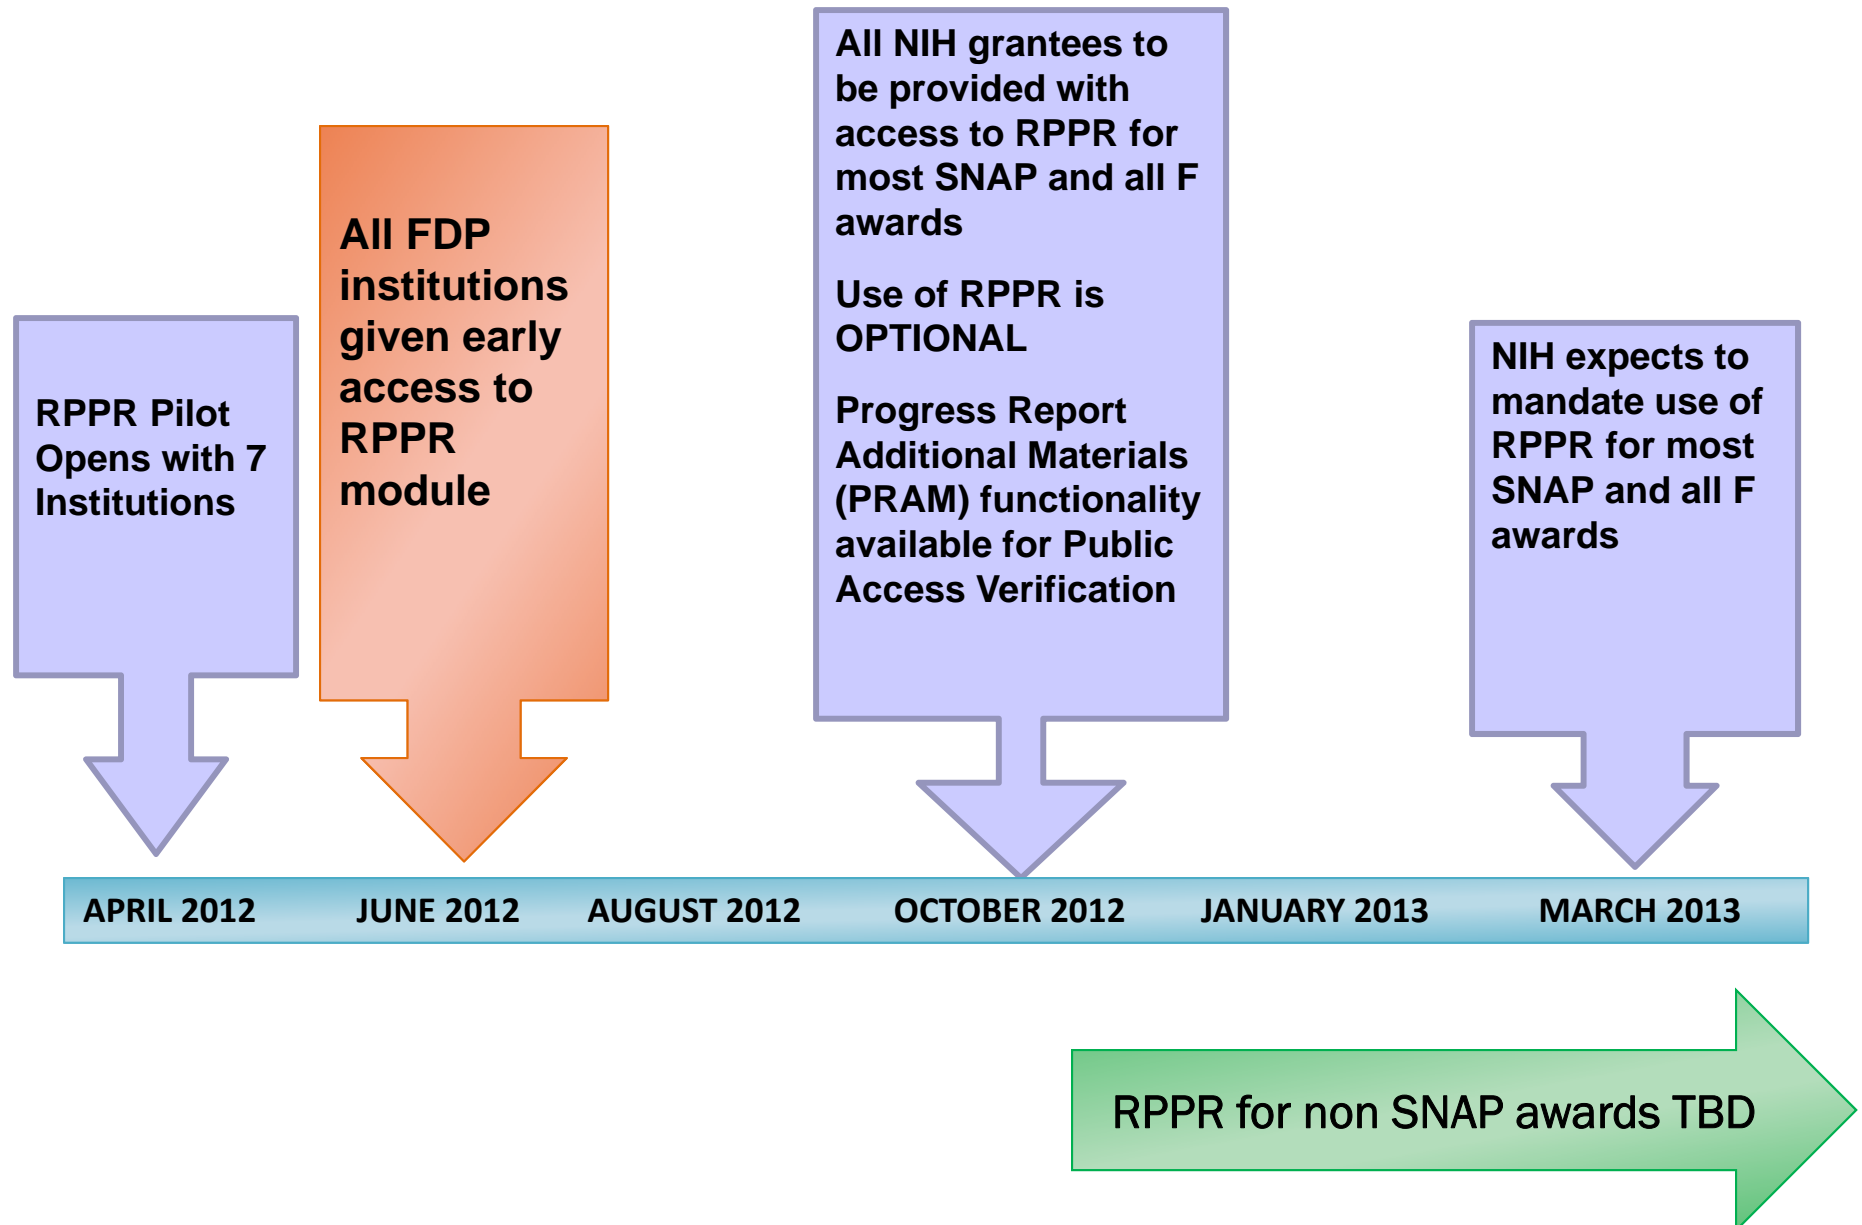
RPPR Pilot Opens with 7 Institutions

All FDP institutions given early access to RPPR module

All NIH grantees to be provided with access to RPPR for most SNAP and all F awards

Use of RPPR is OPTIONAL

Progress Report Additional Materials (PRAM) functionality available for Public Access Verification

NIH expects to mandate use of RPPR for most SNAP and all F awards

APRIL 2012 JUNE 2012 AUGUST 2012 OCTOBER 2012 JANUARY 2013 MARCH 2013

RPPR for non SNAP awards TBD